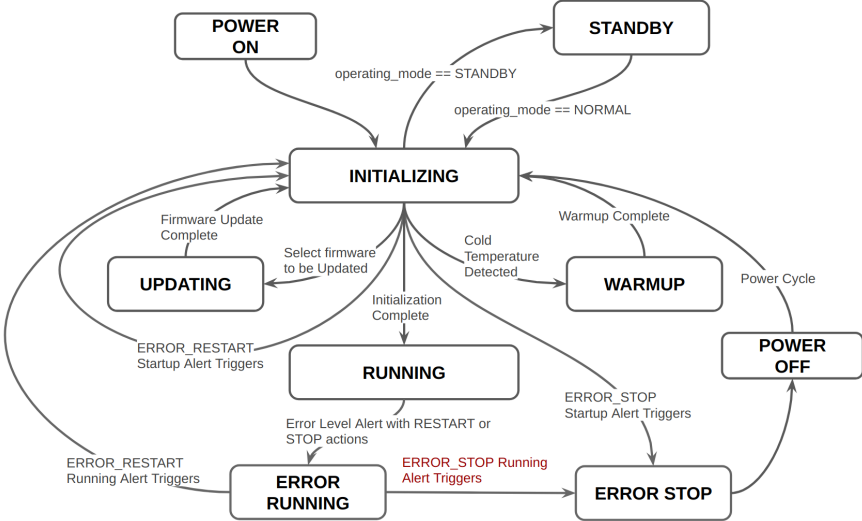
POWER ON

STANDBY

operating_mode == STANDBY

operating_mode == NORMAL

INITIALIZING

Firmware Update Complete

Warmup Complete

Select firmware to be Updated

Cold Temperature Detected

UPDATING

WARMUP

Power Cycle

Initialization Complete

ERROR_RESTART Startup Alert Triggers

POWER OFF

RUNNING

ERROR_STOP Startup Alert Triggers

Error Level Alert with RESTART or STOP actions

ERROR_RESTART Running Alert Triggers

ERROR RUNNING

ERROR_STOP Running Alert Triggers

ERROR STOP